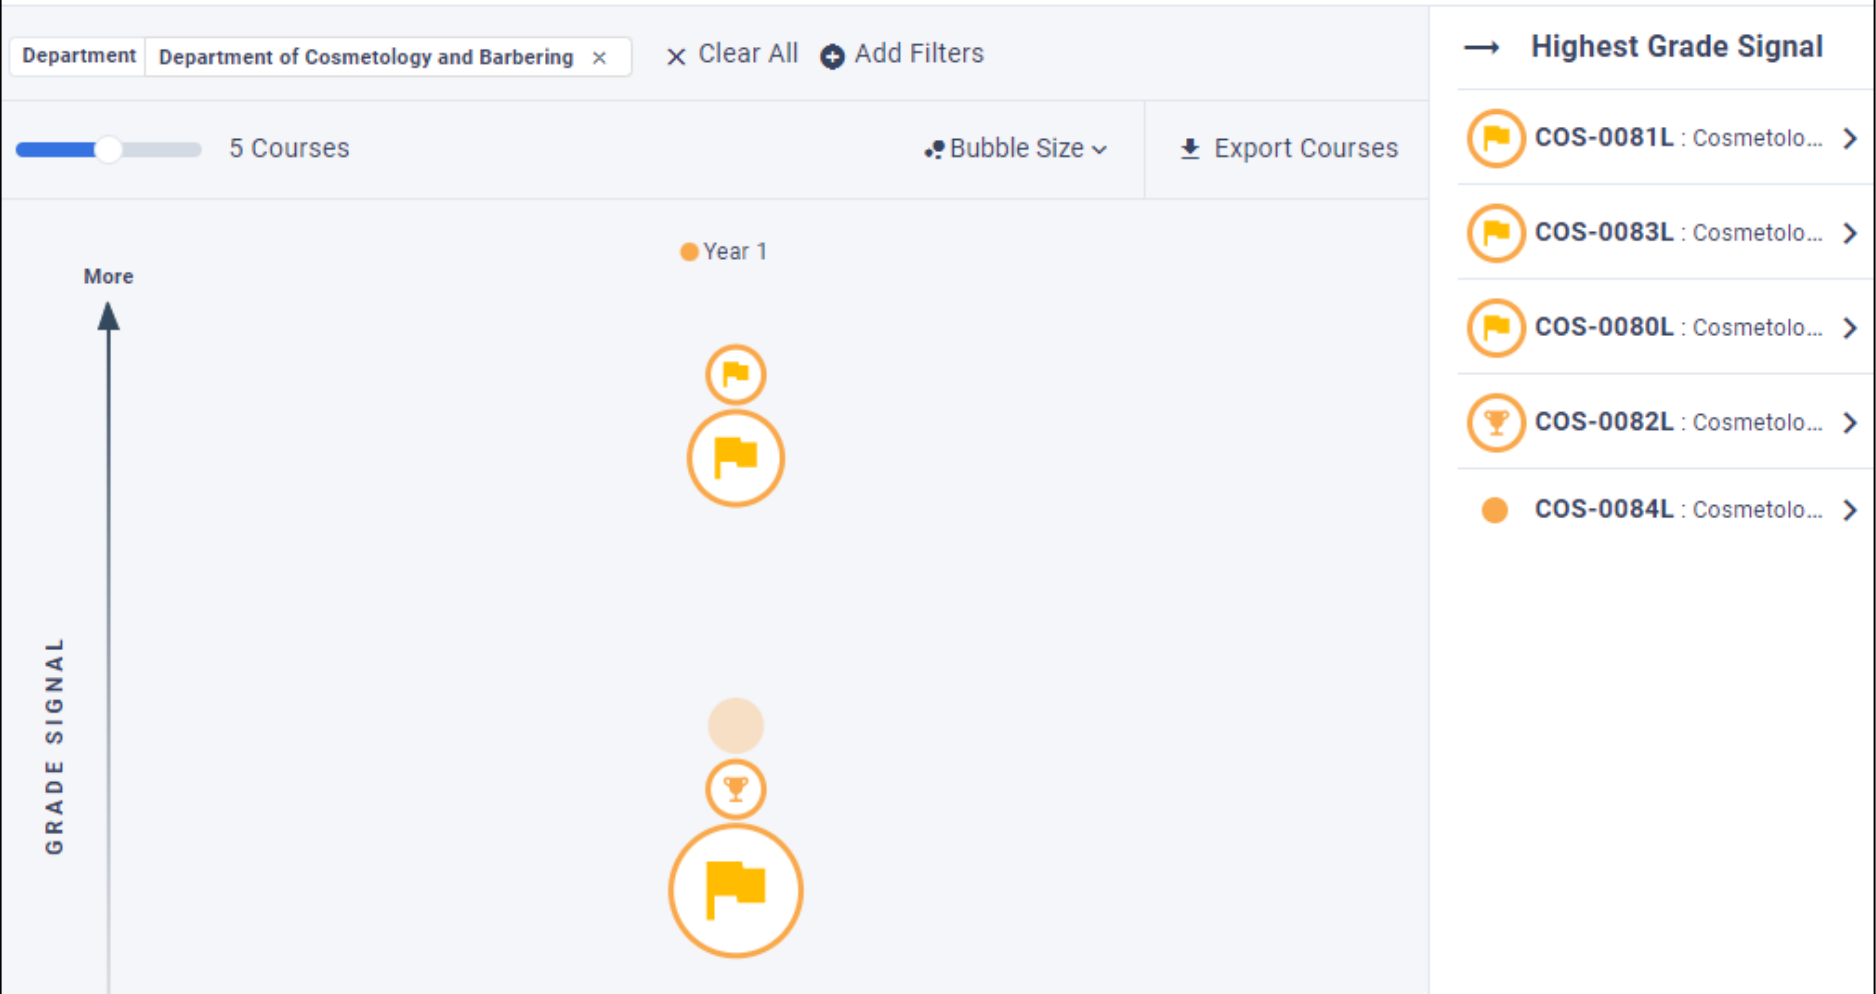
Department | Department of Cosmetology and Barbering ×

× Clear All

Add Filters

5 Courses

Bubble Size

Export Courses

Year 1

More

GRADE SIGNAL

Highest Grade Signal

COS-0081L : Cosmetolo...

COS-0083L : Cosmetolo...

COS-0080L : Cosmetolo...

COS-0082L : Cosmetolo...

COS-0084L : Cosmetolo...